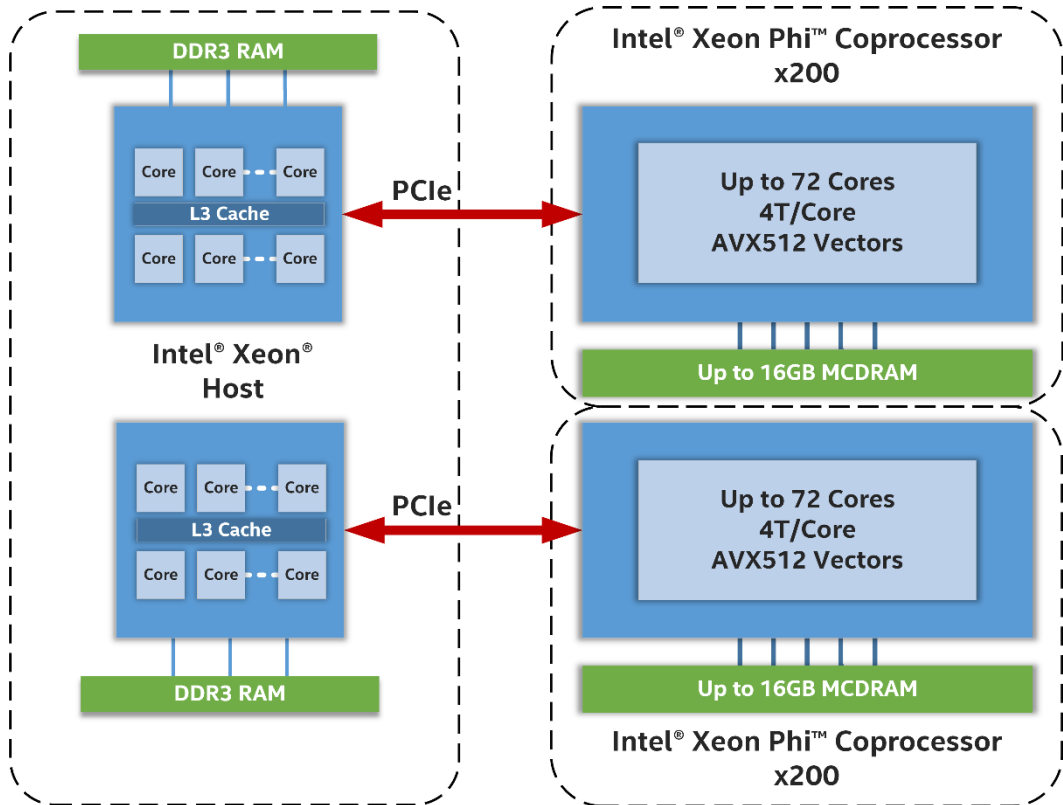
DDR3 RAM

Core Core Core
L3 Cache
Core Core Core

Intel® Xeon®
Host

Core Core Core
L3 Cache
Core Core Core

DDR3 RAM

PCIe

PCIe

Intel® Xeon Phi™ Coprocessor
x200

Up to 72 Cores
4T/Core
AVX512 Vectors

Up to 16GB MCDRAM

Up to 72 Cores
4T/Core
AVX512 Vectors

Up to 16GB MCDRAM

Intel® Xeon Phi™ Coprocessor
x200